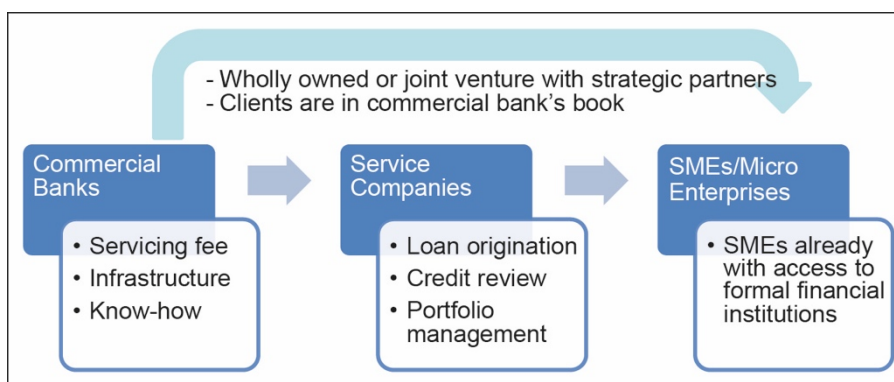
- Wholly owned or joint venture with strategic partners
- Clients are in commercial bank’s book

Commercial Banks

• Servicing fee
• Infrastructure
• Know-how

Service Companies

• Loan origination
• Credit review
• Portfolio management

SMEs/Micro Enterprises

• SMEs already with access to formal financial institutions